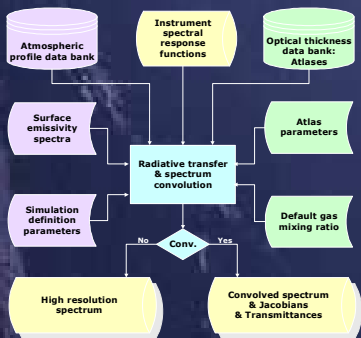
Atmospheric profile data bank

Instrument spectral response functions

Optical thickness data bank: Atlases

Surface emissivity spectra

Atlas parameters

Radiative transfer & spectrum convolution

Simulation definition parameters

Default gas mixing ratio

No

Conv.

Yes

High resolution spectrum

Convolved spectrum & Jacobians & Transmittances